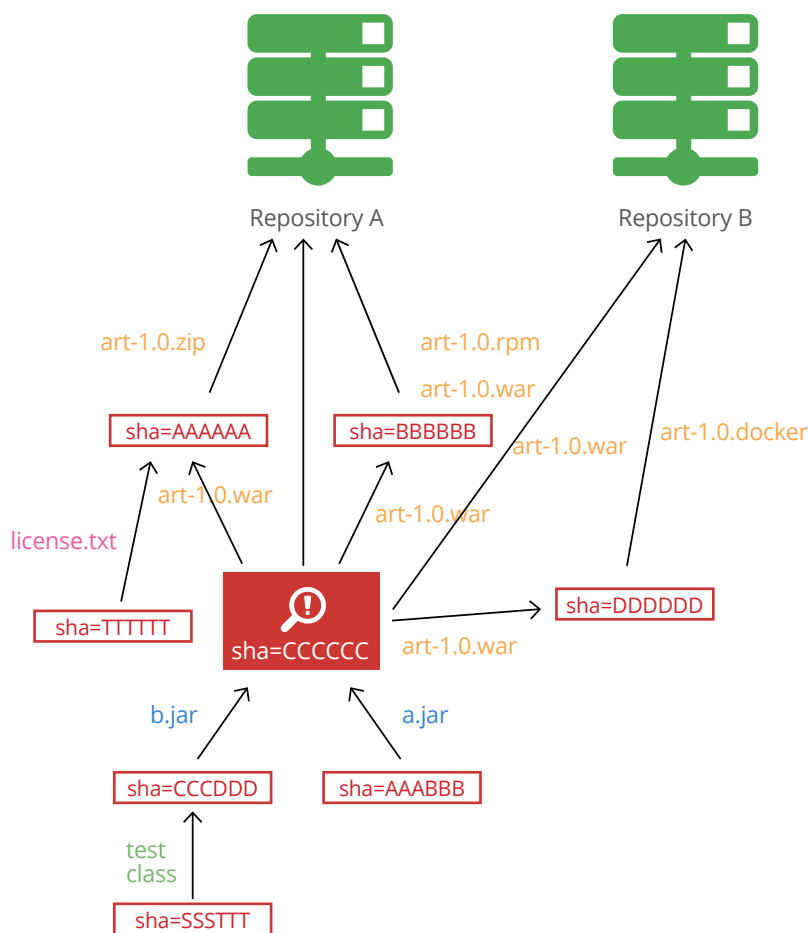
Repository A

Repository B

art-1.0.zip

art-1.0.rpm

art-1.0.war

sha=AAAAAA

sha=BBBBBB

art-1.0.war

art-1.0.docker

art-1.0.war

art-1.0.war

license.txt

sha=TTTTTT

sha=CCCCCC

sha=DDDDDD

art-1.0.war

b.jar

a.jar

sha=CCCDDD

sha=AAABBB

test class

sha=SSSTTT